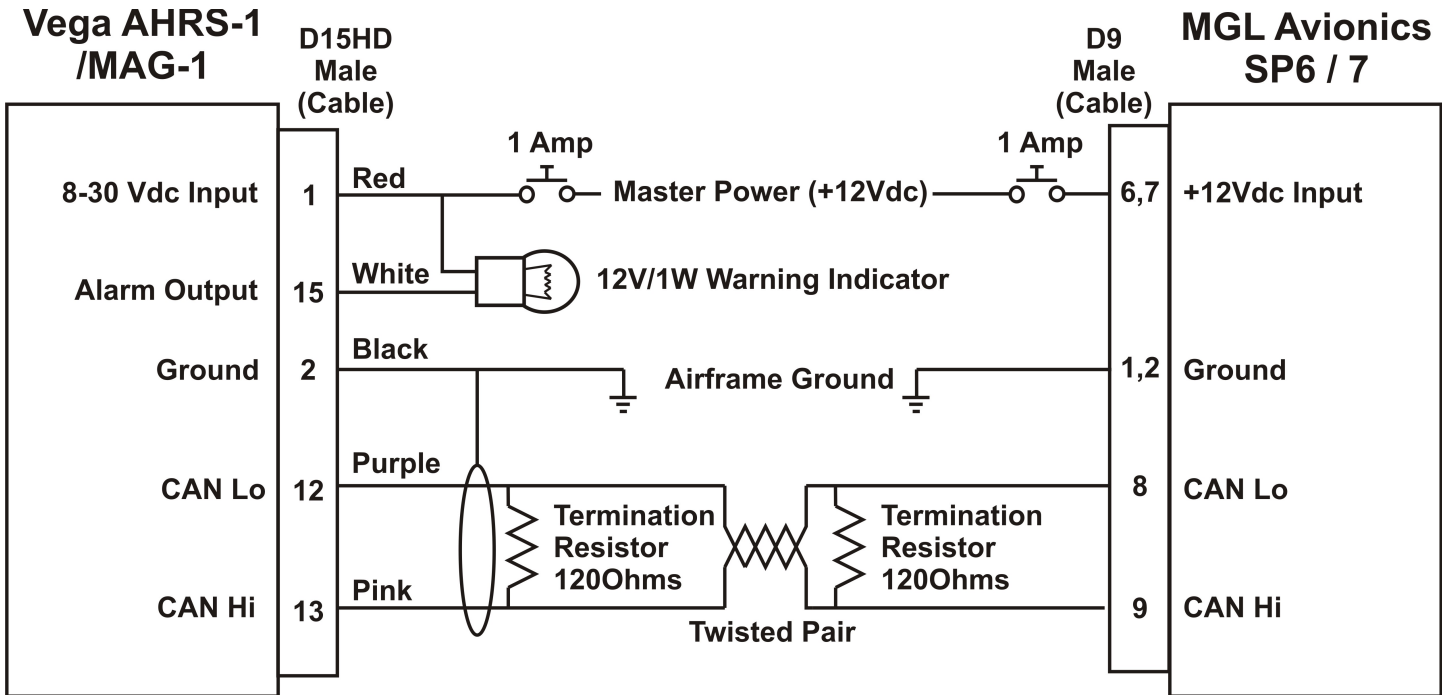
Vega AHRS-1 /MAG-1

D15HD Male (Cable)

D9 Male (Cable)

MGL Avionics SP6 / 7

1 Amp

1 Amp

8-30 Vdc Input 1 Red Master Power (+12Vdc) 6,7 +12Vdc Input

Alarm Output 15 White 12V/1W Warning Indicator

Ground 2 Black Airframe Ground 1,2 Ground

CAN Lo 12 Purple 8 CAN Lo

Termination Resistor 120Ohms

Termination Resistor 120Ohms

CAN Hi 13 Pink 9 CAN Hi

Twisted Pair